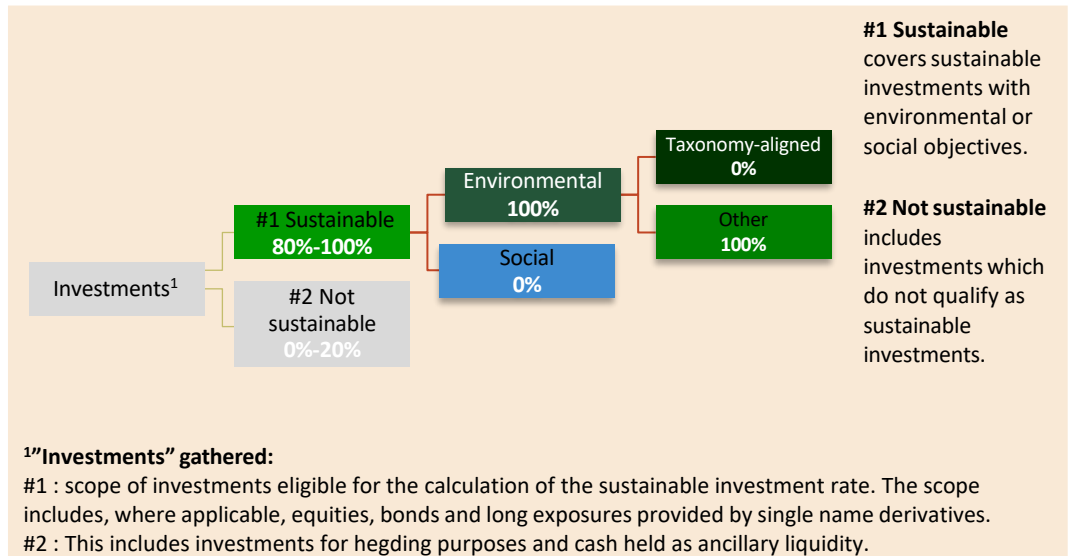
Investments$^1$

#1 Sustainable
80%-100%

#2 Not sustainable
0%-20%

Environmental
100%

Social
0%

Taxonomy-aligned
0%

Other
100%

**#1 Sustainable** covers sustainable investments with environmental or social objectives.

**#2 Not sustainable** includes investments which do not qualify as sustainable investments.

**$^1$"Investments" gathered:**
#1 : scope of investments eligible for the calculation of the sustainable investment rate. The scope includes, where applicable, equities, bonds and long exposures provided by single name derivatives.
#2 : This includes investments for hegding purposes and cash held as ancillary liquidity.